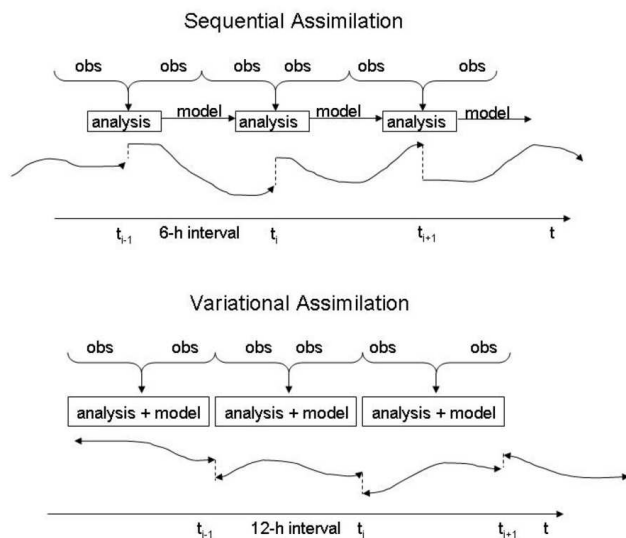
Sequential Assimilation

obs obs obs obs obs obs

analysis model analysis model analysis model

$t_{i-1}$ 6-h interval $t_i$ $t_{i+1}$ t

Variational Assimilation

obs obs obs obs obs obs

analysis + model analysis + model analysis + model

$t_{i-1}$ 12-h interval $t_i$ $t_{i+1}$ t